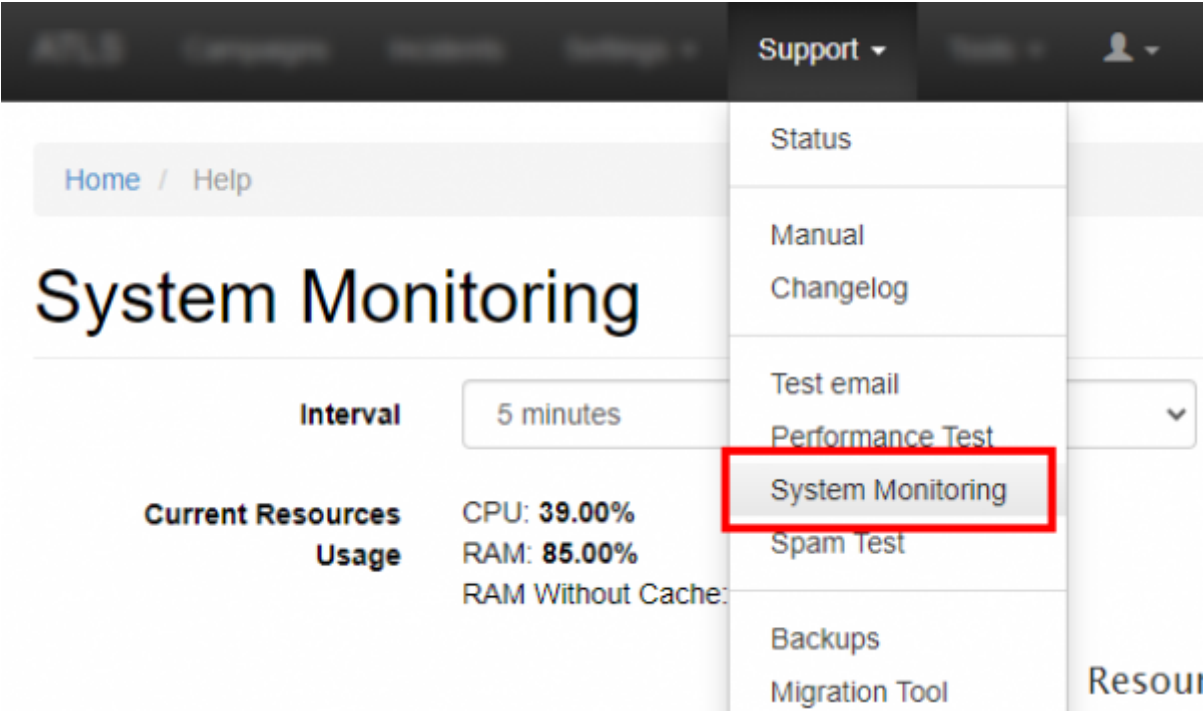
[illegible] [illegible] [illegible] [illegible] Support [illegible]

Status

Manual
Changelog

Test email
Performance Test
System Monitoring
Spam Test

Backups
Migration Tool

Home / Help

System Monitoring

Interval 5 minutes

Current Resources Usage
CPU: 39.00%
RAM: 85.00%
RAM Without Cache:

Resour